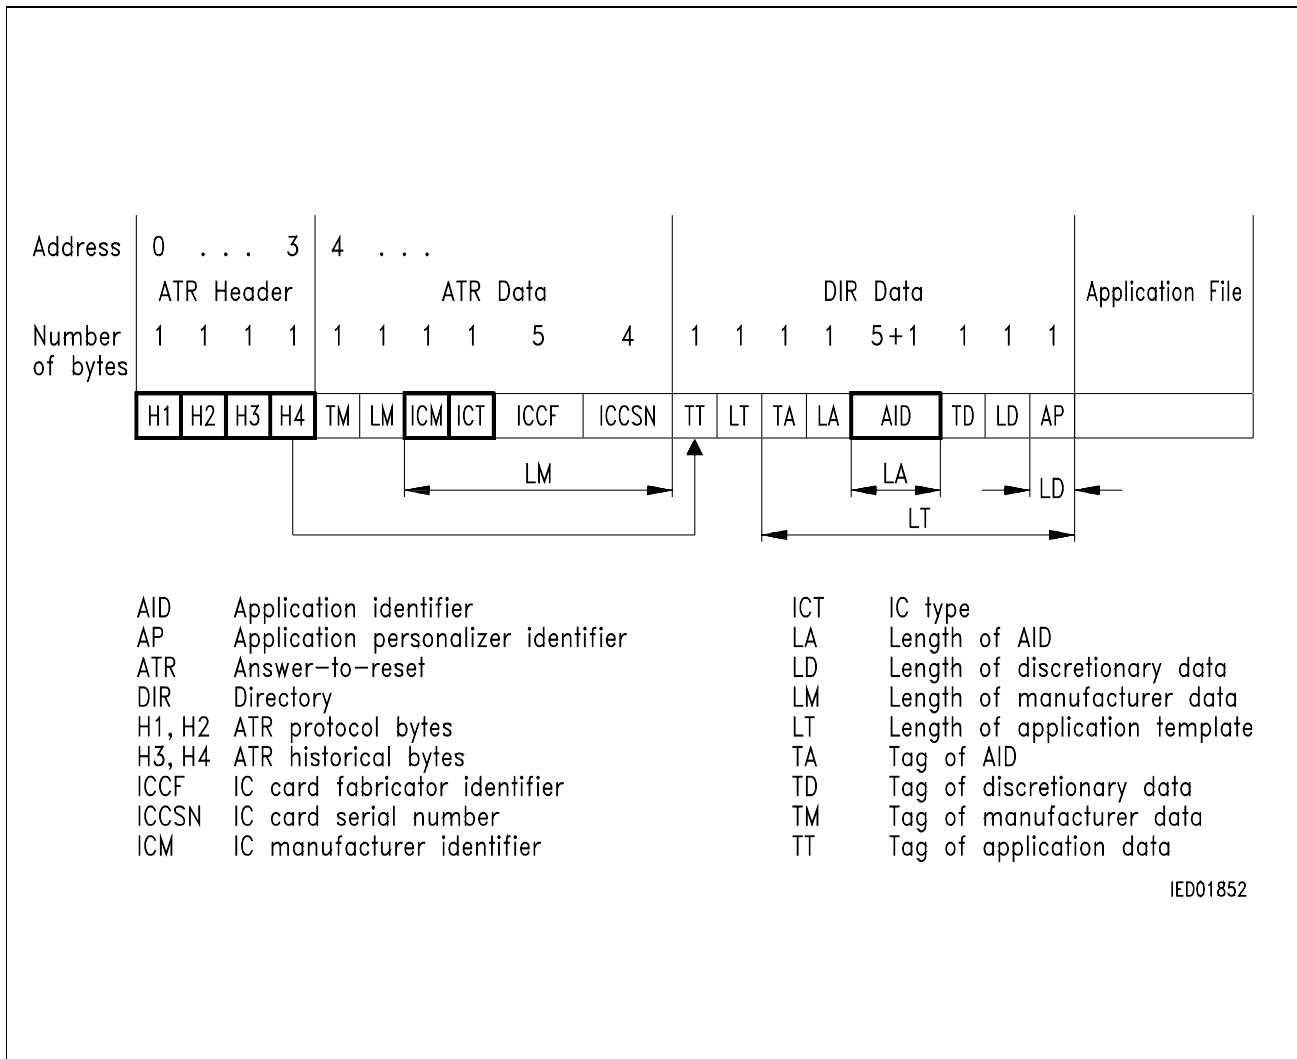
Address 0 . . . 3 4 . . .

ATR Header ATR Data DIR Data Application File

Number of bytes 1 1 1 1 1 1 1 1 5 4 1 1 1 1 5+1 1 1 1

| H1 | H2 | H3 | H4 | TM | LM | ICM | ICT | ICCF | ICCSN | TT | LT | TA | LA | AID | TD | LD | AP | |
|---|---|---|---|---|---|---|---|---|---|---|---|---|---|---|---|---|---|---|

LM

LA

LD

LT

AID Application identifier
AP Application personalizer identifier
ATR Answer-to-reset
DIR Directory
H1, H2 ATR protocol bytes
H3, H4 ATR historical bytes
ICCF IC card fabricator identifier
ICCSN IC card serial number
ICM IC manufacturer identifier

ICT IC type
LA Length of AID
LD Length of discretionary data
LM Length of manufacturer data
LT Length of application template
TA Tag of AID
TD Tag of discretionary data
TM Tag of manufacturer data
TT Tag of application data

IED01852